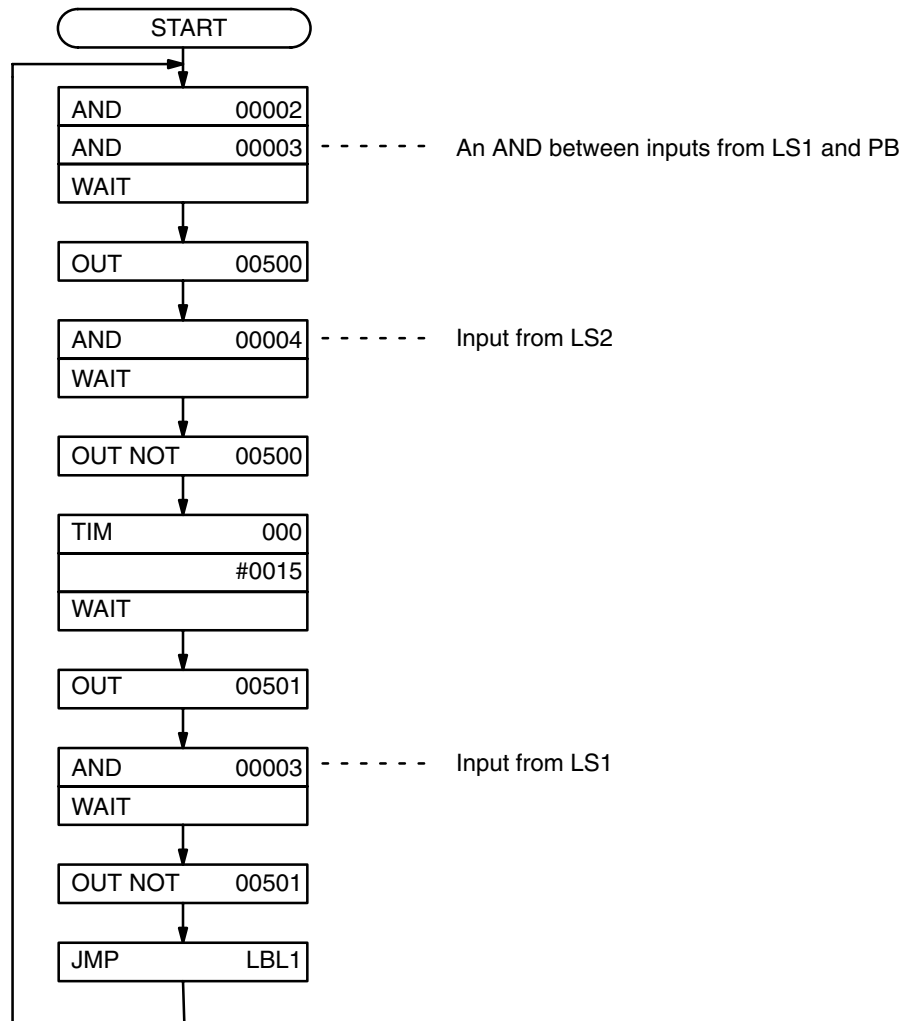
START

AND 00002
AND 00003 An AND between inputs from LS1 and PB
WAIT

OUT 00500

AND 00004 Input from LS2
WAIT

OUT NOT 00500

TIM 000
#0015
WAIT

OUT 00501

AND 00003 Input from LS1
WAIT

OUT NOT 00501

JMP LBL1